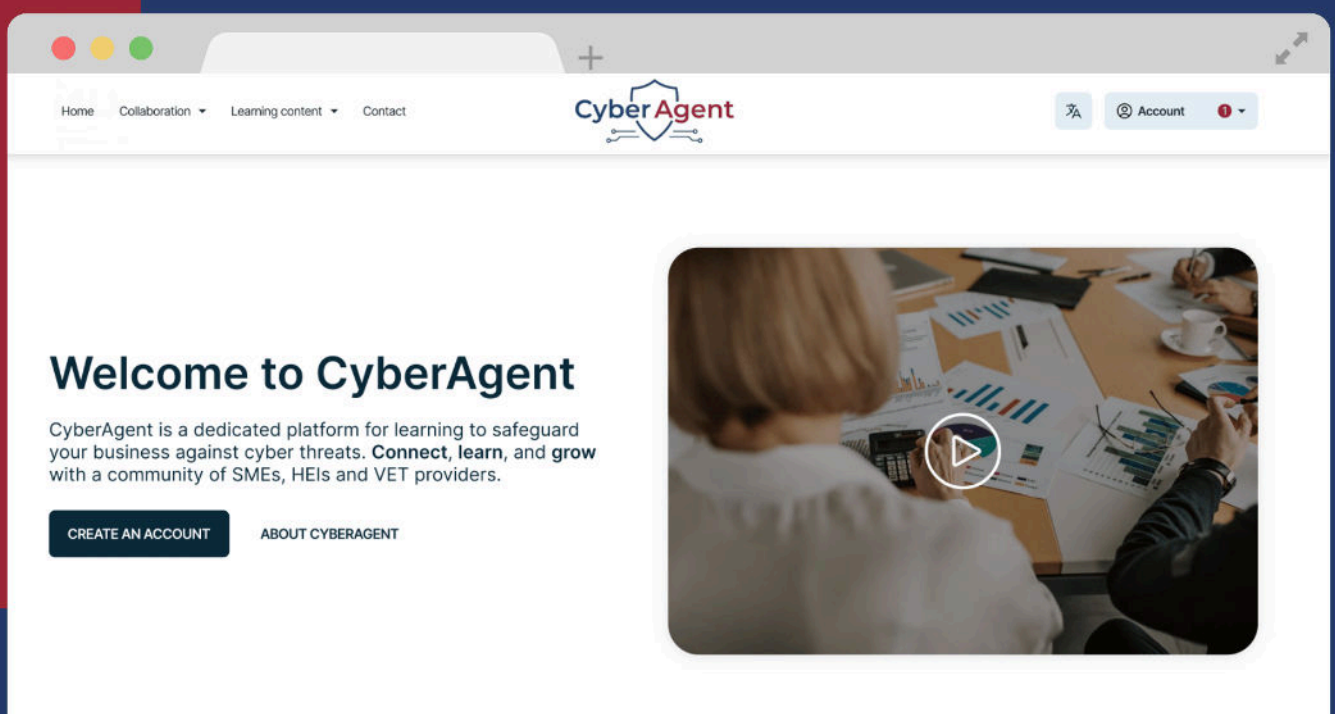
Home Collaboration Learning content Contact

CyberAgent

Account 1

Welcome to CyberAgent

CyberAgent is a dedicated platform for learning to safeguard your business against cyber threats. **Connect**, **learn**, and **grow** with a community of SMEs, HEIs and VET providers.

CREATE AN ACCOUNT ABOUT CYBERAGENT